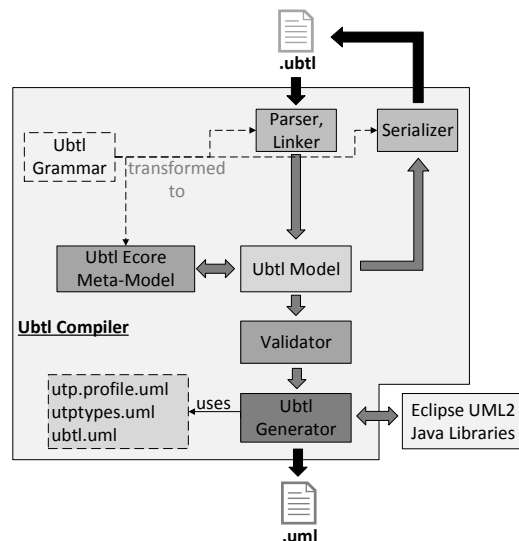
.ubtl

Parser, Linker

Serializer

Ubtl Grammar

transformed to

Ubtl Ecore Meta-Model

Ubtl Model

Ubtl Compiler

Validator

utp.profile.uml
utptypes.uml
ubtl.uml

uses

Ubtl Generator

Eclipse UML2 Java Libraries

.uml